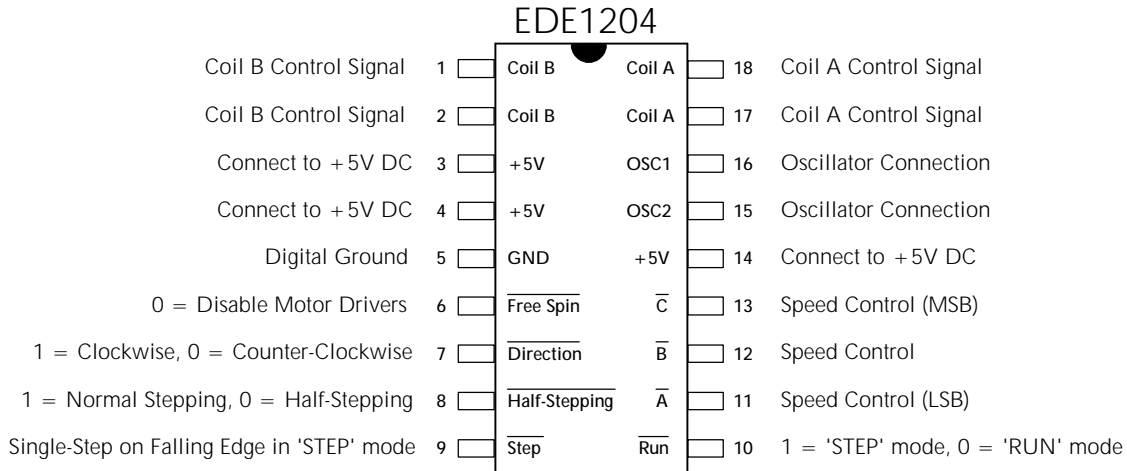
EDE1204

Coil B Control Signal 1 Coil B Coil A 18 Coil A Control Signal

Coil B Control Signal 2 Coil B Coil A 17 Coil A Control Signal

Connect to +5V DC 3 +5V OSC1 16 Oscillator Connection

Connect to +5V DC 4 +5V OSC2 15 Oscillator Connection

Digital Ground 5 GND +5V 14 Connect to +5V DC

0 = Disable Motor Drivers 6 $\overline{\text{Free Spin}}$ $\overline{\text{C}}$ 13 Speed Control (MSB)

1 = Clockwise, 0 = Counter-Clockwise 7 $\overline{\text{Direction}}$ $\overline{\text{B}}$ 12 Speed Control

1 = Normal Stepping, 0 = Half-Stepping 8 $\overline{\text{Half-Stepping}}$ $\overline{\text{A}}$ 11 Speed Control (LSB)

Single-Step on Falling Edge in 'STEP' mode 9 $\overline{\text{Step}}$ $\overline{\text{Run}}$ 10 1 = 'STEP' mode, 0 = 'RUN' mode